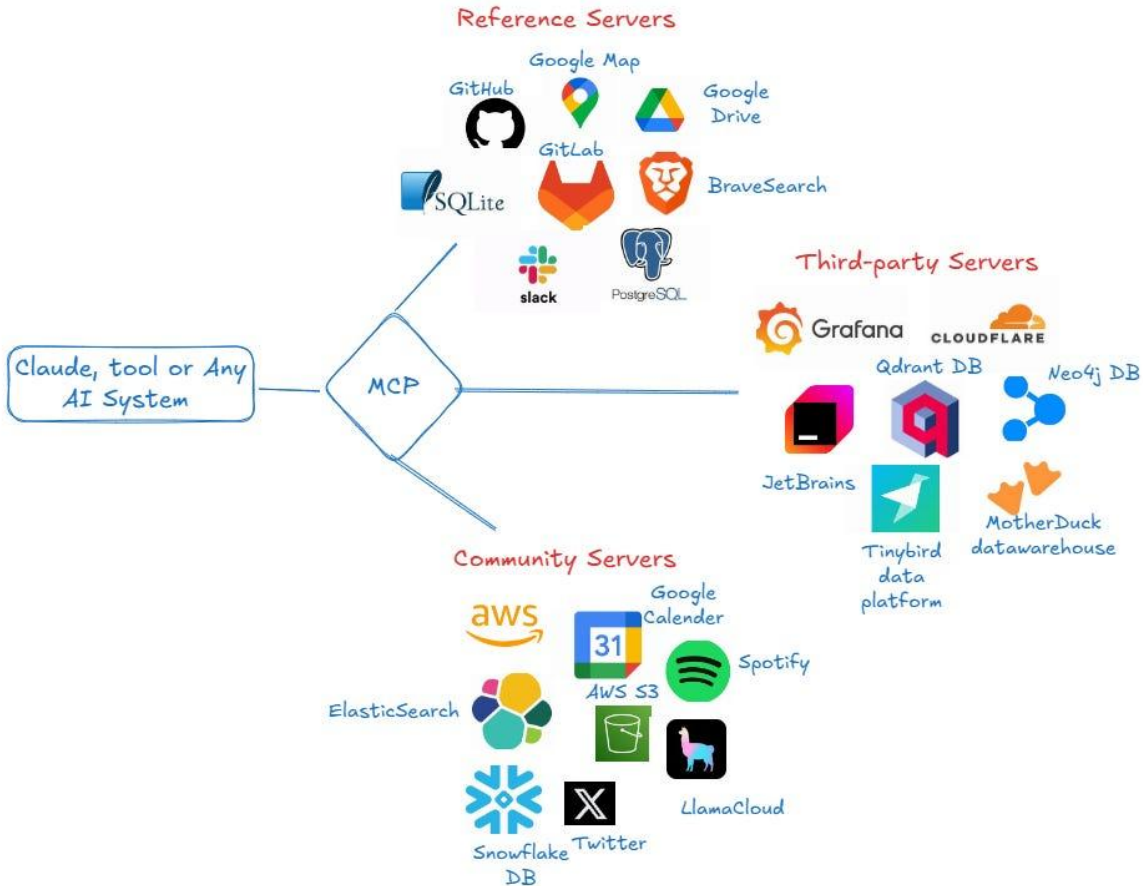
Reference Servers

Google Map

GitHub

Google Drive

GitLab

SQLite

BraveSearch

slack

PostgreSQL

Third-party Servers

Grafana

CLOUDFLARE

Claude, tool or Any AI System

MCP

Qdrant DB

Neo4j DB

JetBrains

MotherDuck datawarehouse

Tinybird data platform

Community Servers

aws

Google Calender

31

Spotify

AWS S3

ElasticSearch

LlamaCloud

Twitter

Snowflake DB